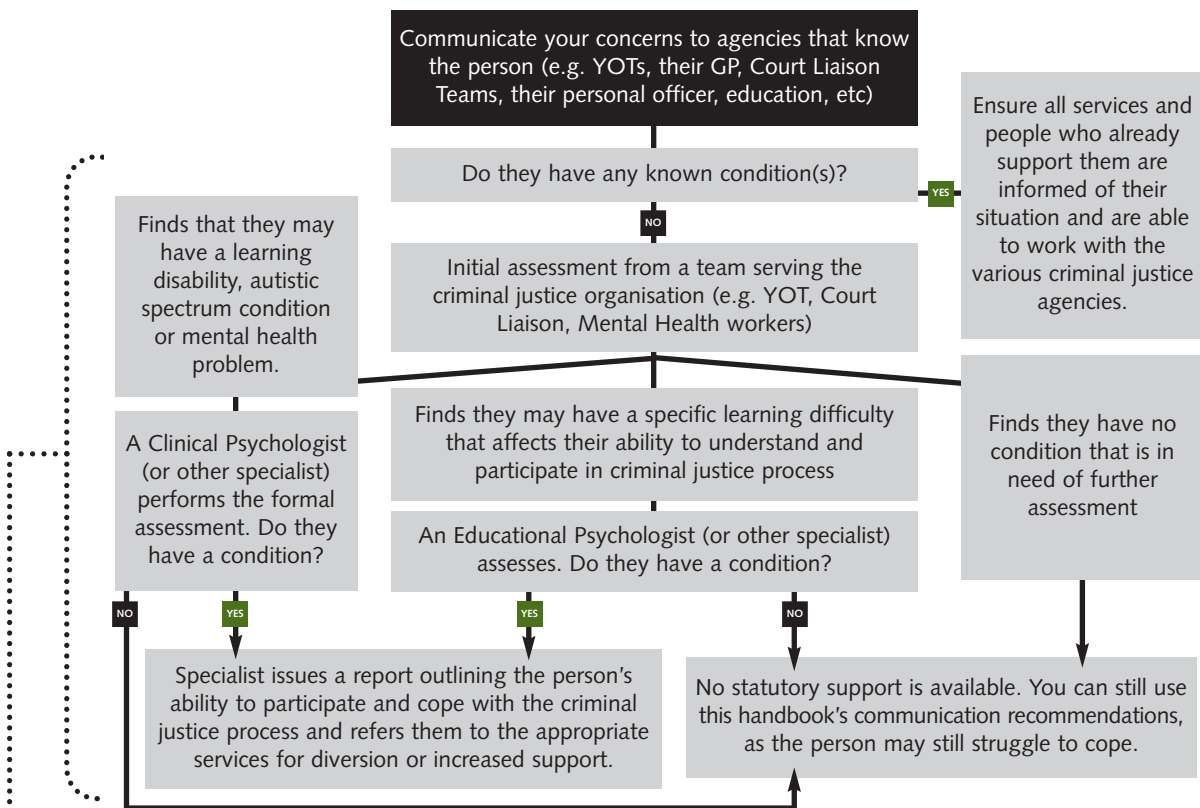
Communicate your concerns to agencies that know the person (e.g. YOTs, their GP, Court Liaison Teams, their personal officer, education, etc)

Do they have any known condition(s)?

YES

Ensure all services and people who already support them are informed of their situation and are able to work with the various criminal justice agencies.

NO

Initial assessment from a team serving the criminal justice organisation (e.g. YOT, Court Liaison, Mental Health workers)

Finds that they may have a learning disability, autistic spectrum condition or mental health problem.

A Clinical Psychologist (or other specialist) performs the formal assessment. Do they have a condition?

Finds they may have a specific learning difficulty that affects their ability to understand and participate in criminal justice process

An Educational Psychologist (or other specialist) assesses. Do they have a condition?

Finds they have no condition that is in need of further assessment

NO

YES

YES

NO

Specialist issues a report outlining the person's ability to participate and cope with the criminal justice process and refers them to the appropriate services for diversion or increased support.

No statutory support is available. You can still use this handbook's communication recommendations, as the person may still struggle to cope.